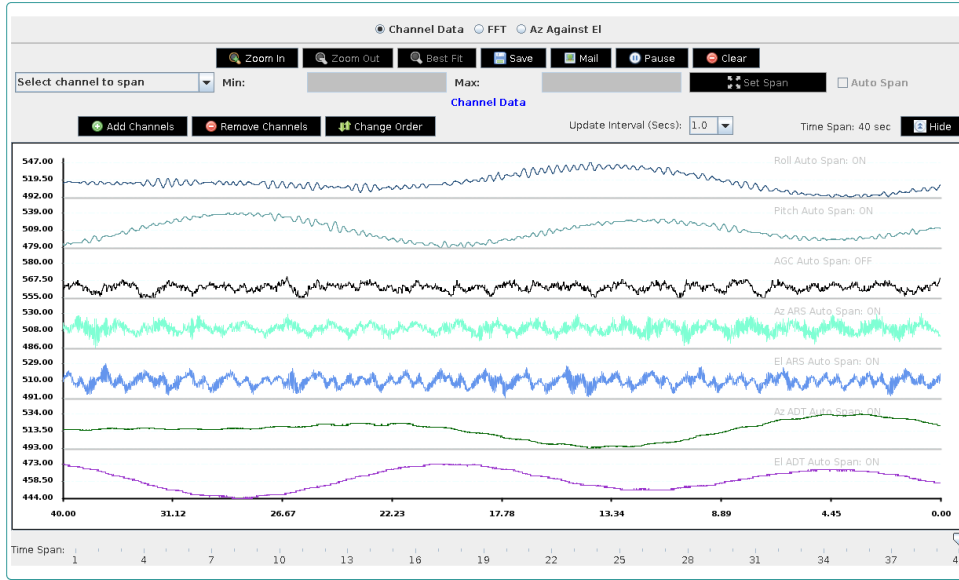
Channel Data FFT Az Against El

Zoom In Zoom Out Best Fit Save Mail Pause Clear

Select channel to span Min: Max: Set Span Auto Span

Channel Data

Add Channels Remove Channels Change Order Update Interval (Secs): 1.0 Time Span: 40 sec Hide

547.00
519.50
492.00
Roll Auto Span: ON
539.00
509.00
479.00
Pitch Auto Span: ON
580.00
567.50
555.00
AGC Auto Span: OFF
530.00
508.00
486.00
Az ARS Auto Span: ON
529.00
510.00
491.00
El ARS Auto Span: ON
534.00
513.50
493.00
Az ADT Auto Span: ON
473.00
458.50
444.00
El ADT Auto Span: ON

40.00 31.12 26.67 22.23 17.78 13.34 8.89 4.45 0.00

Time Span: 1 4 7 10 13 16 19 22 25 28 31 34 37 4